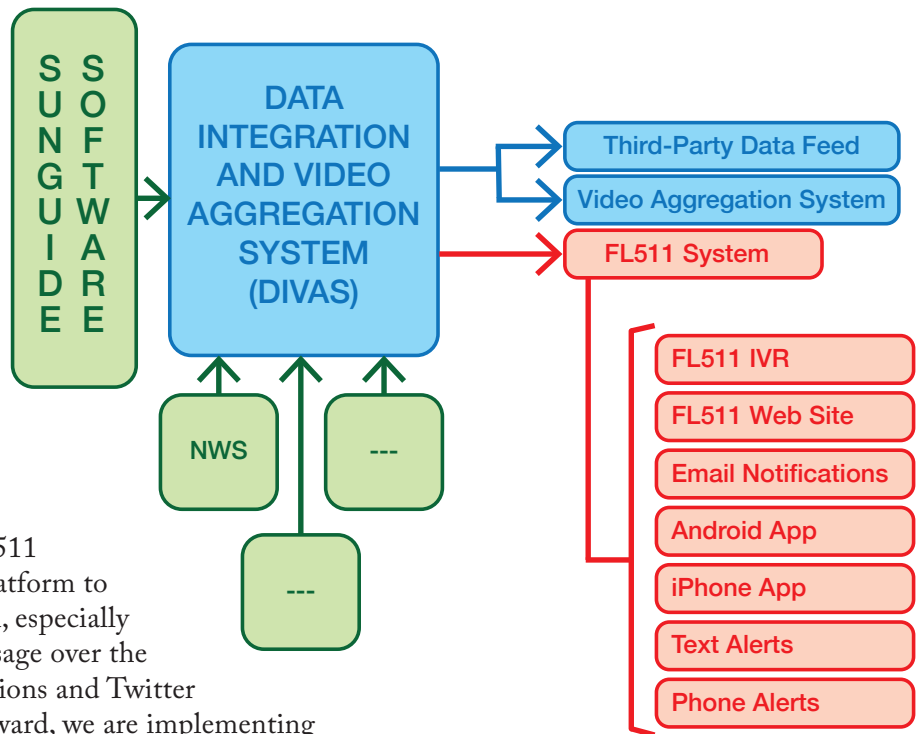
SUNGUIDE SOFTWARE

DATA INTEGRATION AND VIDEO AGGREGATION SYSTEM (DIVAS)

Third-Party Data Feed

Video Aggregation System

FL511 System

NWS

---

---

FL511 IVR

FL511 Web Site

Email Notifications

Android App

iPhone App

Text Alerts

Phone Alerts

511
atform to
, especially
sage over the
ions and Twitter
ward, we are implementing